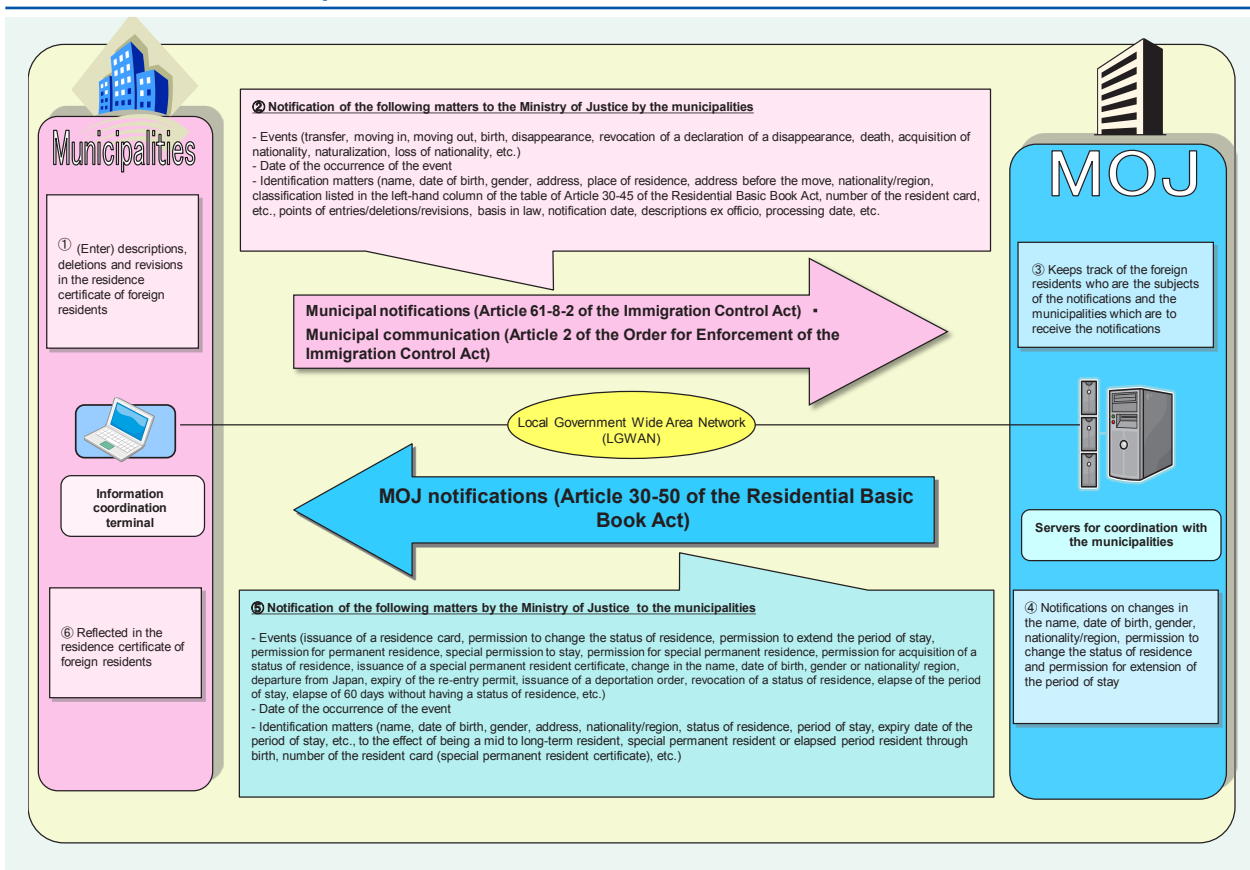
Municipalities

① (Enter) descriptions, deletions and revisions in the residence certificate of foreign residents

② Notification of the following matters to the Ministry of Justice by the municipalities

- Events (transfer, moving in, moving out, birth, disappearance, revocation of a declaration of a disappearance, death, acquisition of nationality, naturalization, loss of nationality, etc.)
- Date of the occurrence of the event
- Identification matters (name, date of birth, gender, address, place of residence, address before the move, nationality/region, classification listed in the left-hand column of the table of Article 30-45 of the Residential Basic Book Act, number of the resident card, etc., points of entries/deletions/revisions, basis in law, notification date, descriptions ex officio, processing date, etc.

MOJ

③ Keeps track of the foreign residents who are the subjects of the notifications and the municipalities which are to receive the notifications

Municipal notifications (Article 61-8-2 of the Immigration Control Act) ・
Municipal communication (Article 2 of the Order for Enforcement of the Immigration Control Act)

Local Government Wide Area Network (LGWAN)

Information coordination terminal

MOJ notifications (Article 30-50 of the Residential Basic Book Act)

Servers for coordination with the municipalities

⑥ Reflected in the residence certificate of foreign residents

⑤ Notification of the following matters by the Ministry of Justice to the municipalities

- Events (issuance of a residence card, permission to change the status of residence, permission to extend the period of stay, permission for permanent residence, special permission to stay, permission for special permanent residence, permission for acquisition of a status of residence, issuance of a special permanent resident certificate, change in the name, date of birth, gender or nationality/ region, departure from Japan, expiry of the re-entry permit, issuance of a deportation order, revocation of a status of residence, elapse of the period of stay, elapse of 60 days without having a status of residence, etc.)
- Date of the occurrence of the event
- Identification matters (name, date of birth, gender, address, nationality/region, status of residence, period of stay, expiry date of the period of stay, etc., to the effect of being a mid to long-term resident, special permanent resident or elapsed period resident through birth, number of the resident card (special permanent resident certificate), etc.)

④ Notifications on changes in the name, date of birth, gender, nationality/region, permission to change the status of residence and permission for extension of the period of stay